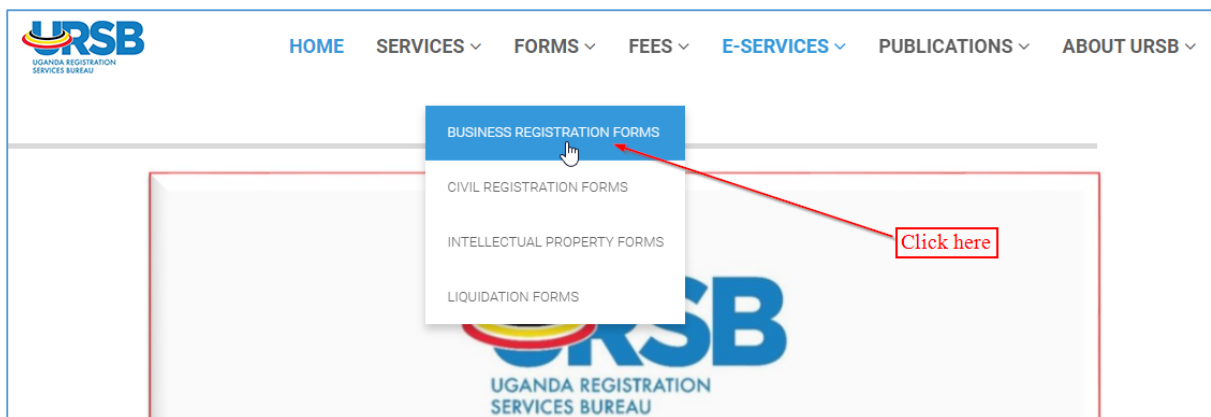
URSB
UGANDA REGISTRATION SERVICES BUREAU

HOME SERVICES FORMS FEES E-SERVICES PUBLICATIONS ABOUT URSB

BUSINESS REGISTRATION FORMS
CIVIL REGISTRATION FORMS
INTELLECTUAL PROPERTY FORMS
LIQUIDATION FORMS

Click here

URSB
UGANDA REGISTRATION SERVICES BUREAU